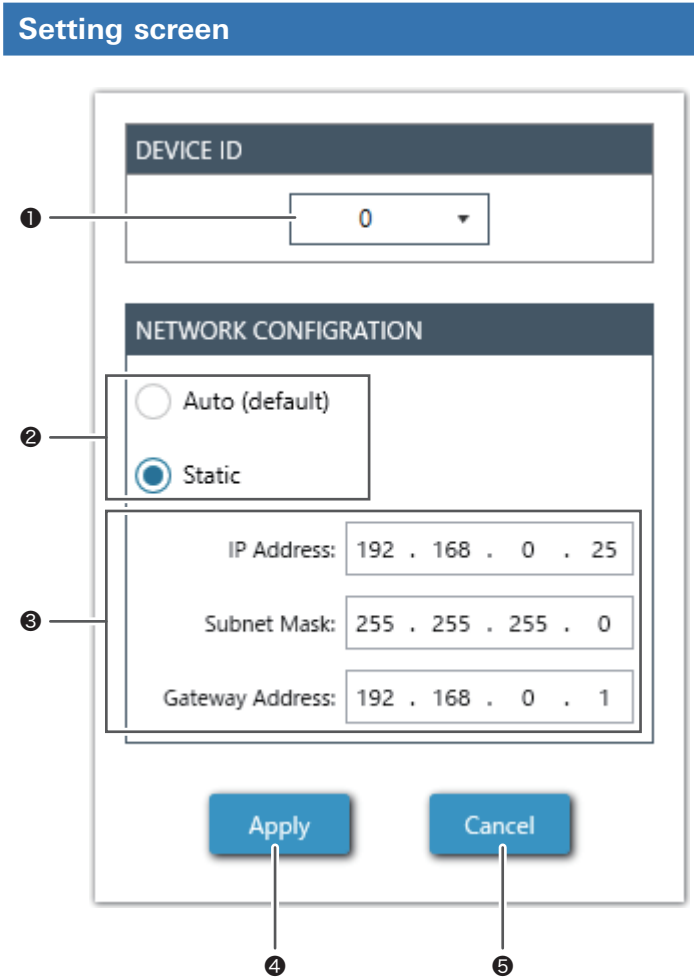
Setting screen

DEVICE ID

❶

0

NETWORK CONFIGRATION

❷

Auto (default)

Static

❸

IP Address: 192 . 168 . 0 . 25

Subnet Mask: 255 . 255 . 255 . 0

Gateway Address: 192 . 168 . 0 . 1

Apply

Cancel

❹

❺